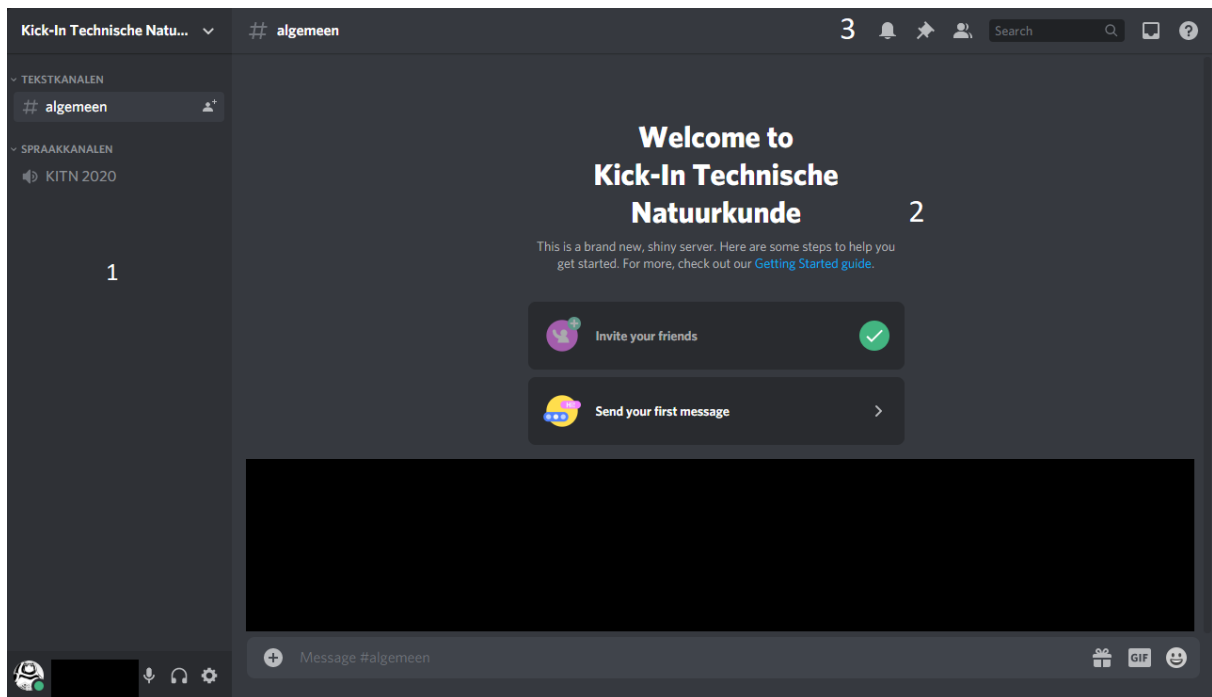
Kick-In Technische Natu...

# algemeen

3

Search

TEKSTKANALEN

# algemeen

SPRAAKKANALEN

KITN 2020

1

Welcome to
Kick-In Technische
Natuurkunde

2

This is a brand new, shiny server. Here are some steps to help you get started. For more, check out our Getting Started guide.

Invite your friends

Send your first message

Message #algemeen

GIF